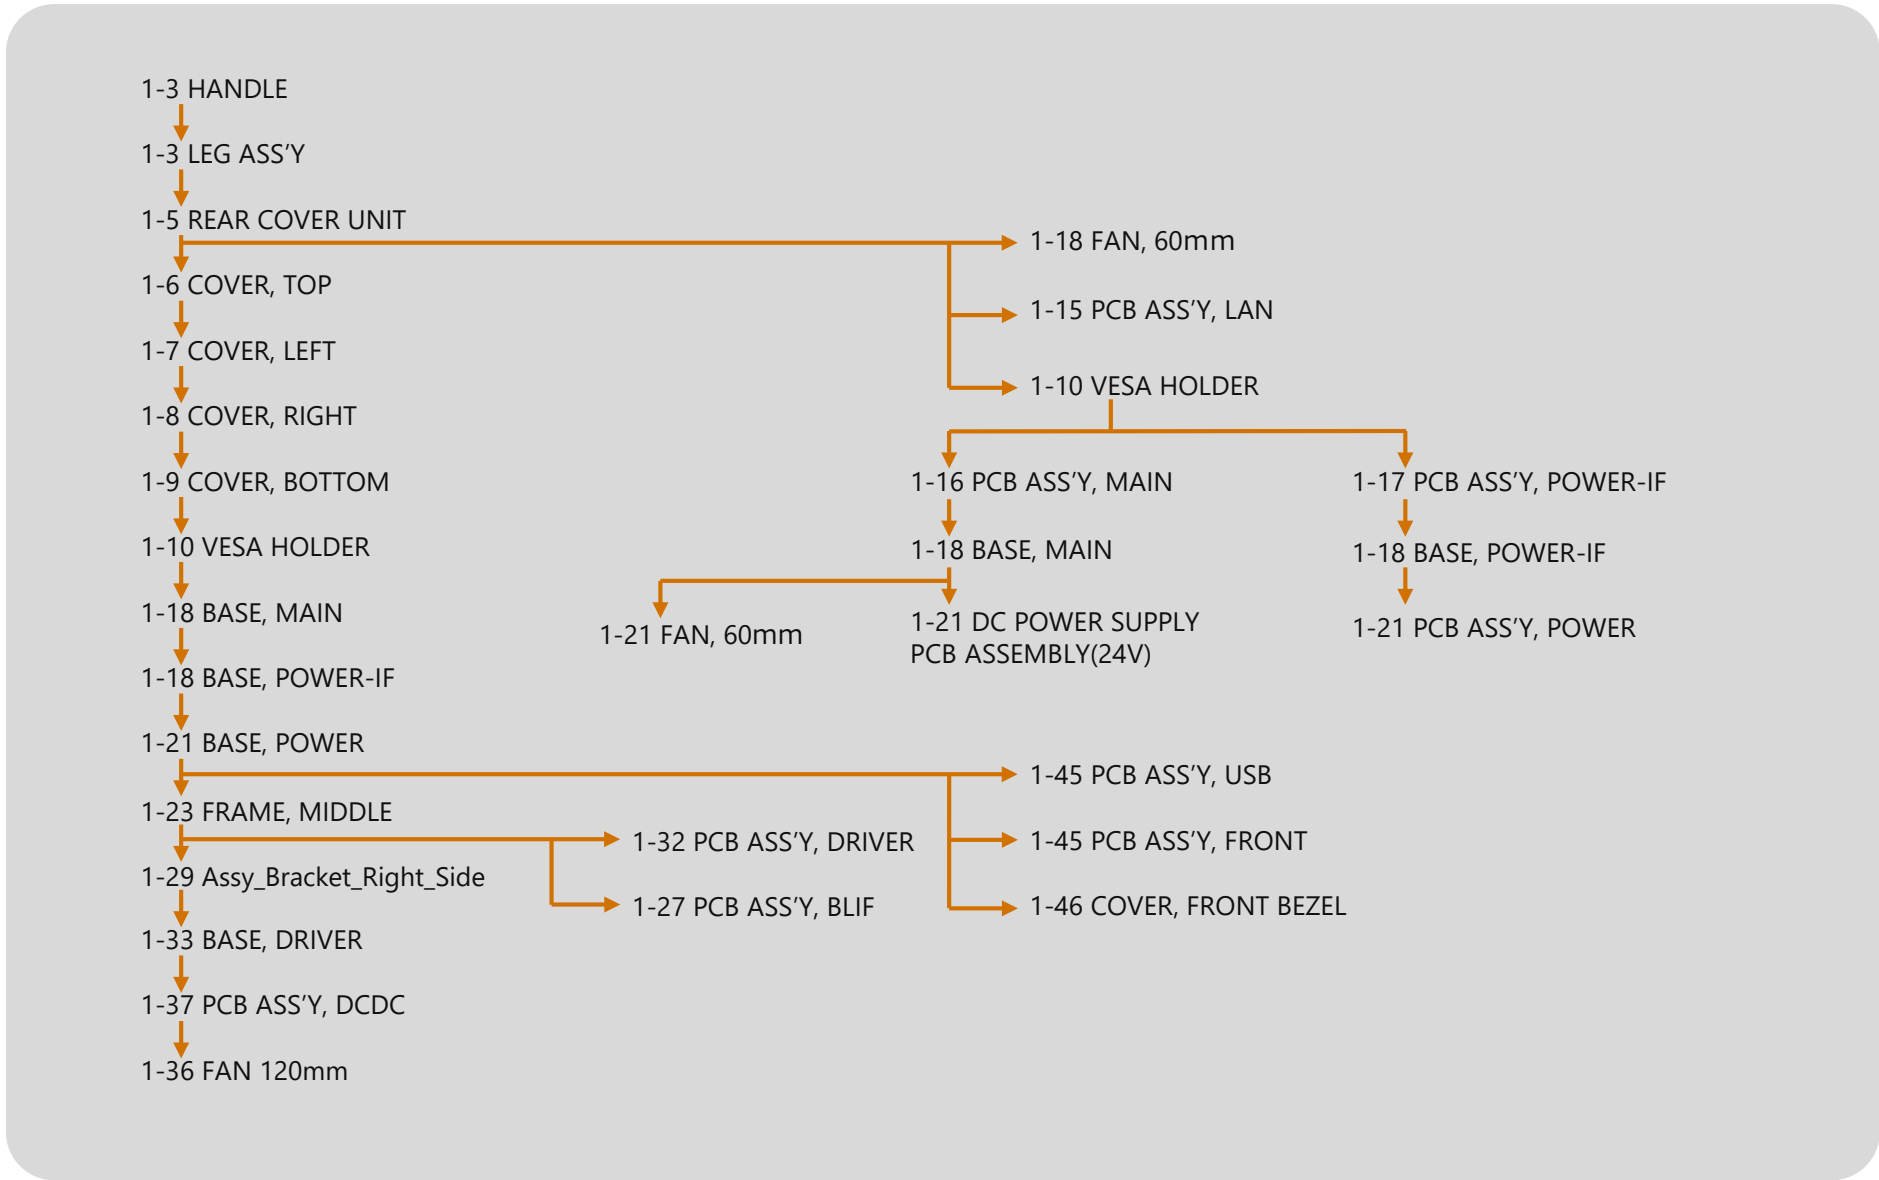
1-3 HANDLE
1-3 LEG ASS’Y
1-5 REAR COVER UNIT
1-18 FAN, 60mm
1-15 PCB ASS’Y, LAN
1-10 VESA HOLDER
1-6 COVER, TOP
1-7 COVER, LEFT
1-8 COVER, RIGHT
1-9 COVER, BOTTOM
1-16 PCB ASS’Y, MAIN
1-17 PCB ASS’Y, POWER-IF
1-10 VESA HOLDER
1-18 BASE, MAIN
1-18 BASE, POWER-IF
1-18 BASE, MAIN
1-21 FAN, 60mm
1-21 DC POWER SUPPLY PCB ASSEMBLY(24V)
1-21 PCB ASS’Y, POWER
1-18 BASE, POWER-IF
1-21 BASE, POWER
1-45 PCB ASS’Y, USB
1-23 FRAME, MIDDLE
1-32 PCB ASS’Y, DRIVER
1-45 PCB ASS’Y, FRONT
1-29 Assy_Bracket_Right_Side
1-27 PCB ASS’Y, BLIF
1-46 COVER, FRONT BEZEL
1-33 BASE, DRIVER
1-37 PCB ASS’Y, DCDC
1-36 FAN 120mm